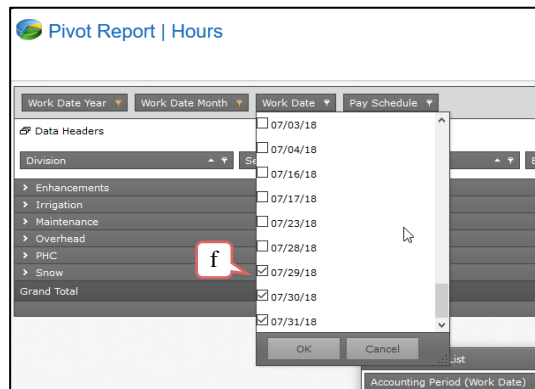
Pivot Report | Hours

Work Date Year
Work Date Month
Work Date
Pay Schedule

Data Headers

Division
Se

Enhancements
Irrigation
Maintenance
Overhead
PHC
Snow
Grand Total

07/03/18
07/04/18
07/16/18
07/17/18
07/23/18
07/28/18
07/29/18
07/30/18
07/31/18

f

OK
Cancel

List

Accounting Period (Work Date)